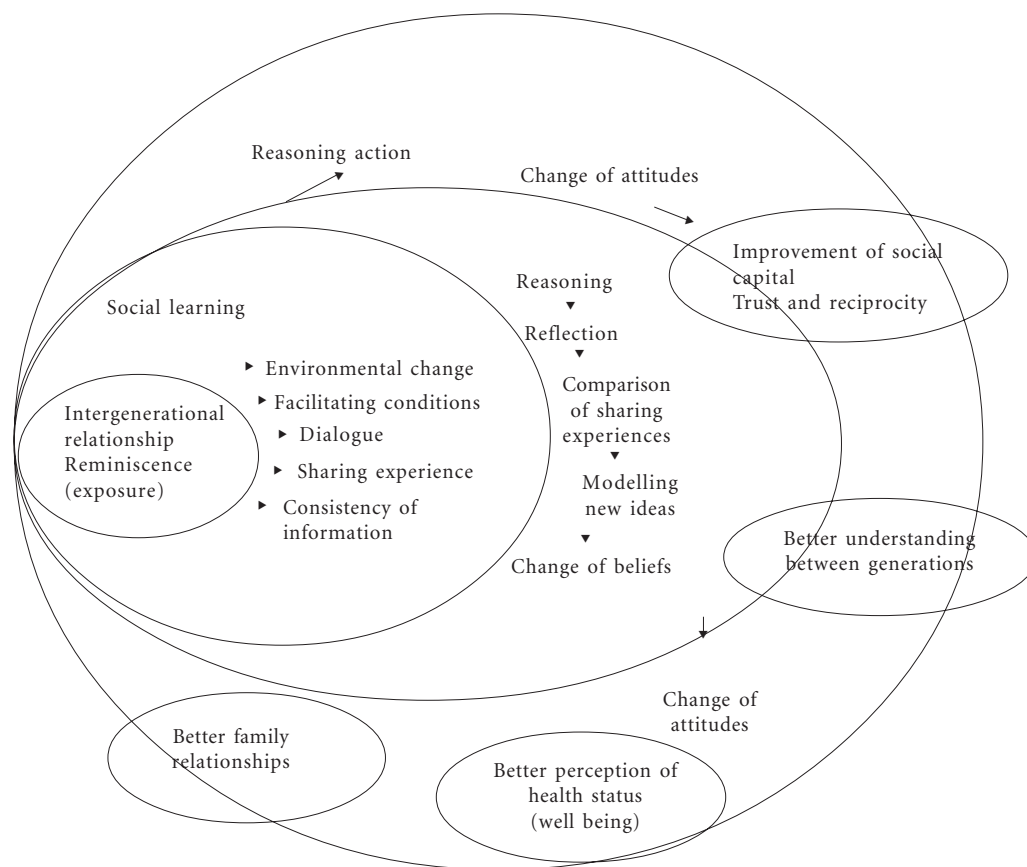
Reasoning action

Change of attitudes

Improvement of social capital
Trust and reciprocity

Social learning

Reasoning

Reflection

Comparison of sharing experiences

Modelling new ideas

Change of beliefs

Environmental change

Facilitating conditions

Dialogue

Sharing experience

Consistency of information

Intergenerational relationship
Reminiscence
(exposure)

Better understanding between generations

Change of attitudes

Better family relationships

Better perception of health status
(well being)